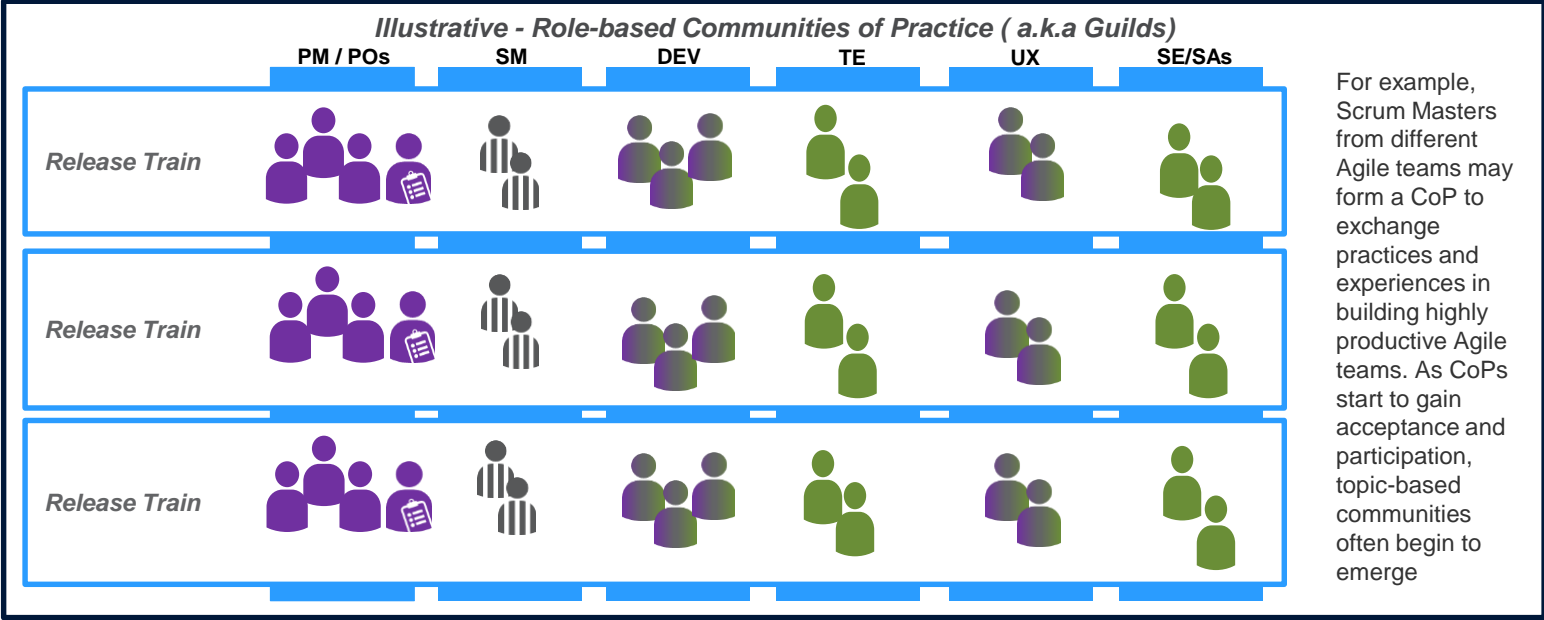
Illustrative - Role-based Communities of Practice ( a.k.a Guilds)

| | PM / POs | SM | DEV | TE | UX | SE/SAs |
|---|---|---|---|---|---|---|
| Release Train | | | | | | |
| Release Train | | | | | | |
| Release Train | | | | | | |

For example, Scrum Masters from different Agile teams may form a CoP to exchange practices and experiences in building highly productive Agile teams. As CoPs start to gain acceptance and participation, topic-based communities often begin to emerge